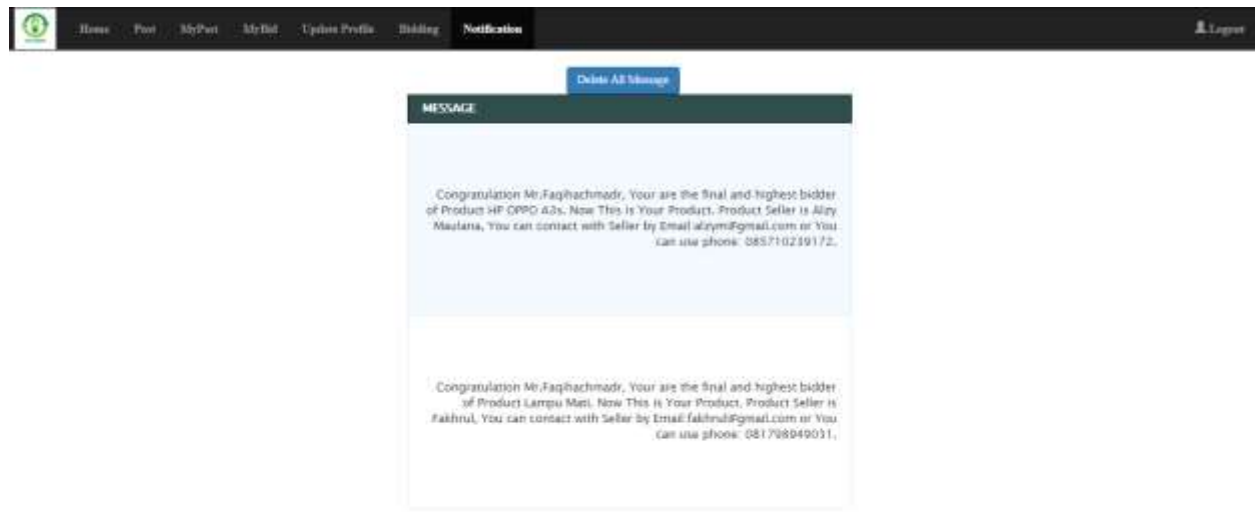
Home Post MyPost MyBid Update Profile Bidding Notification

Logout

Delete All Message

MESSAGE

Congratulation Mr.Faqihachmadr, Your are the final and highest bidder of Product HP OPPO A3s. Now This is Your Product. Product Seller is Alzy Maulana, You can contact with Seller by Email alzym@gmail.com or You can use phone: 085710239172.

Congratulation Mr.Faqihachmadr, Your are the final and highest bidder of Product Lampu Mati. Now This is Your Product. Product Seller is Fakhrul, You can contact with Seller by Email fakhrul@gmail.com or You can use phone: 081708949031.